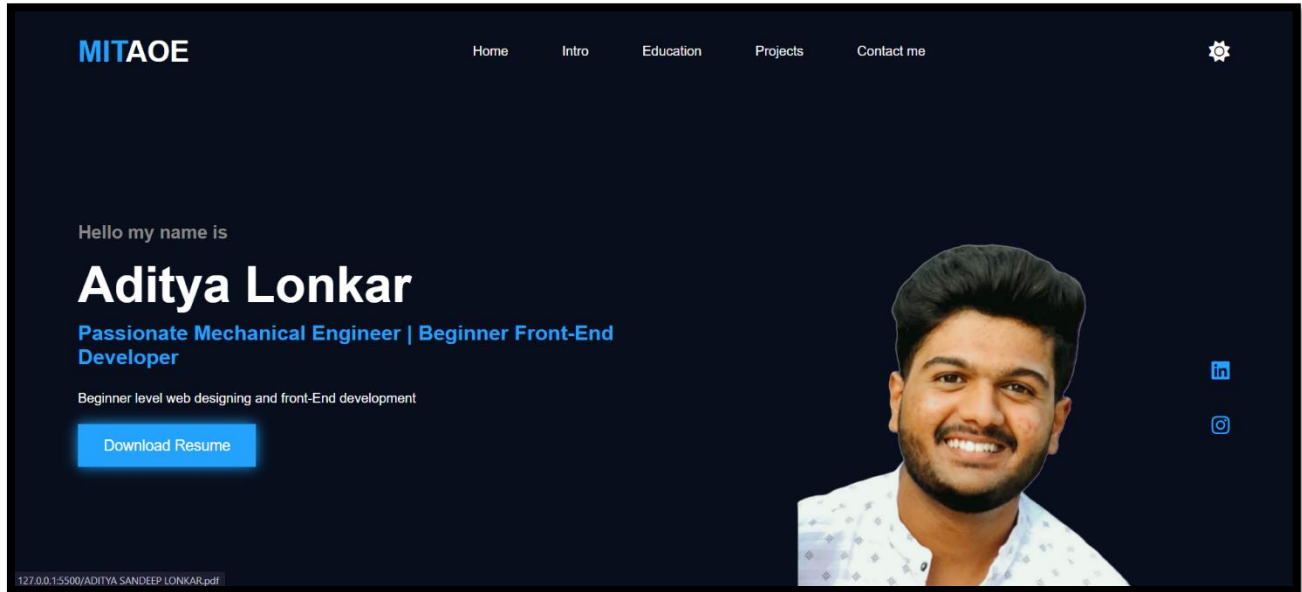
MITAOE

Home Intro Education Projects Contact me

Hello my name is

Aditya Lonkar

Passionate Mechanical Engineer | Beginner Front-End Developer

Beginner level web designing and front-End development

Download Resume

127.0.0.1:5500/ADITYA SANDEEP LONKAR.pdf